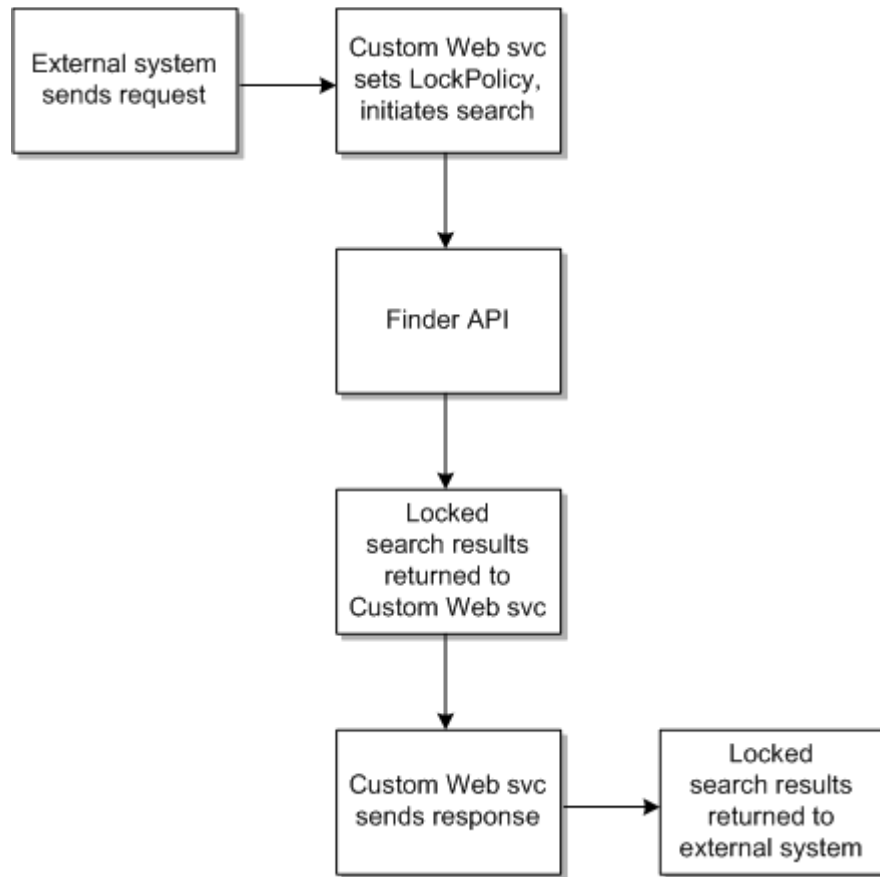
External system sends request

Custom Web svc sets LockPolicy, initiates search

Finder API

Locked search results returned to Custom Web svc

Custom Web svc sends response

Locked search results returned to external system